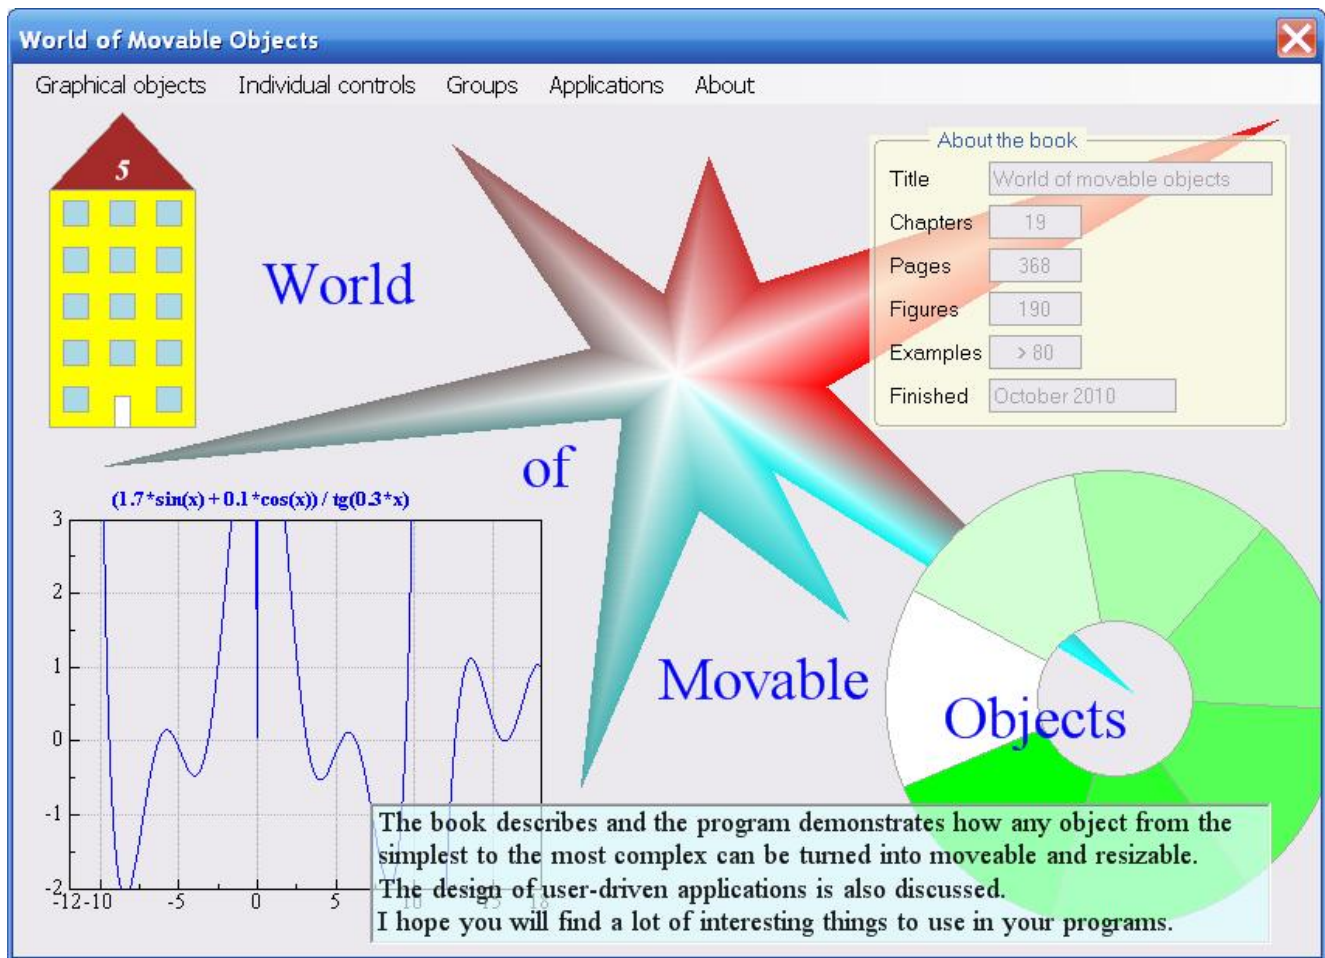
World of Movable Objects

Graphical objects Individual controls Groups Applications About

5

World

of

Movable

Objects

About the book

| | |
|---|---|
| Title | World of movable objects |
| Chapters | 19 |
| Pages | 368 |
| Figures | 190 |
| Examples | > 80 |
| Finished | October 2010 |

(1.7*sin(x) + 0.1*cos(x)) / tg(0.3*x)

3
2
1
0
-1
-2
-12 -10 -5 0 5 10 15 18

The book describes and the program demonstrates how any object from the simplest to the most complex can be turned into moveable and resizable.
The design of user-driven applications is also discussed.
I hope you will find a lot of interesting things to use in your programs.